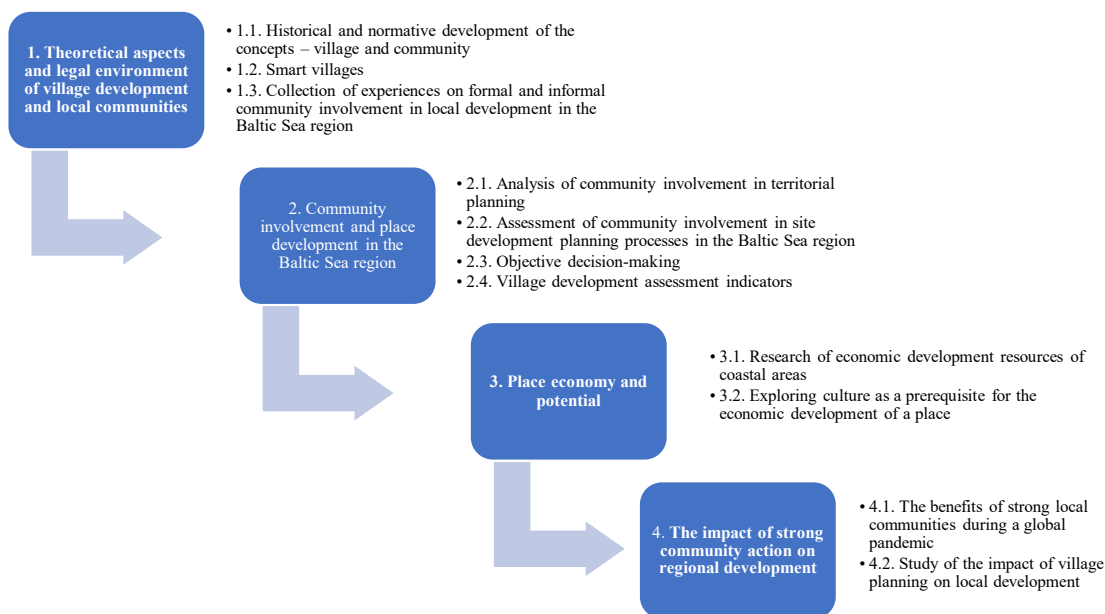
1. Theoretical aspects and legal environment of village development and local communities

• 1.1. Historical and normative development of the concepts – village and community
• 1.2. Smart villages
• 1.3. Collection of experiences on formal and informal community involvement in local development in the Baltic Sea region

2. Community involvement and place development in the Baltic Sea region

• 2.1. Analysis of community involvement in territorial planning
• 2.2. Assessment of community involvement in site development planning processes in the Baltic Sea region
• 2.3. Objective decision-making
• 2.4. Village development assessment indicators

3. Place economy and potential

• 3.1. Research of economic development resources of coastal areas
• 3.2. Exploring culture as a prerequisite for the economic development of a place

4. The impact of strong community action on regional development

• 4.1. The benefits of strong local communities during a global pandemic
• 4.2. Study of the impact of village planning on local development